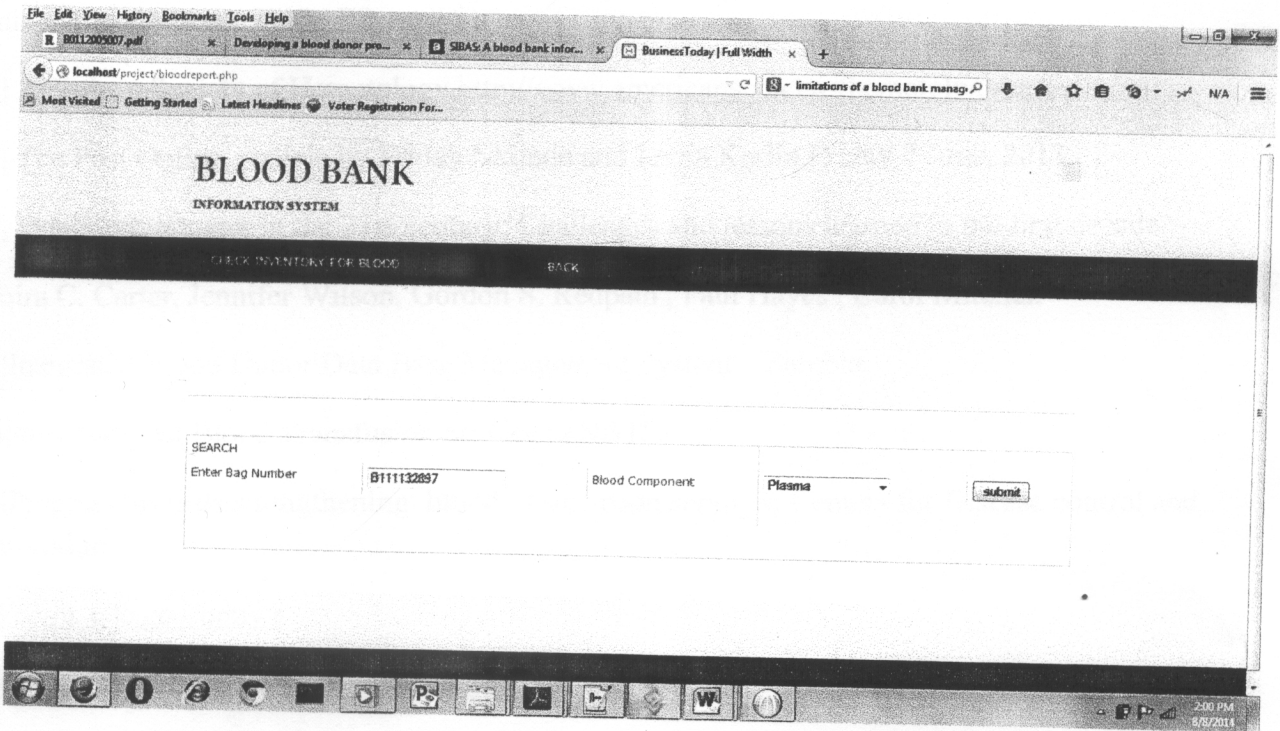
File Edit View History Bookmarks Tools Help

B0112005007.pdf × Developing a blood donor pro... × SIBAS: A blood bank infor... × BusinessToday | Full Width × +

localhost/project/bloodreport.php

limitations of a blood bank manag

N/A

Most Visited Getting Started Latest Headlines Voter Registration For...

BLOOD BANK

INFORMATION SYSTEM

CHECK INVENTORY FOR BLOOD

BACK

SEARCH

Enter Bag Number

B111132897

Blood Component

Plasma

submit

2:00 PM
8/8/2014